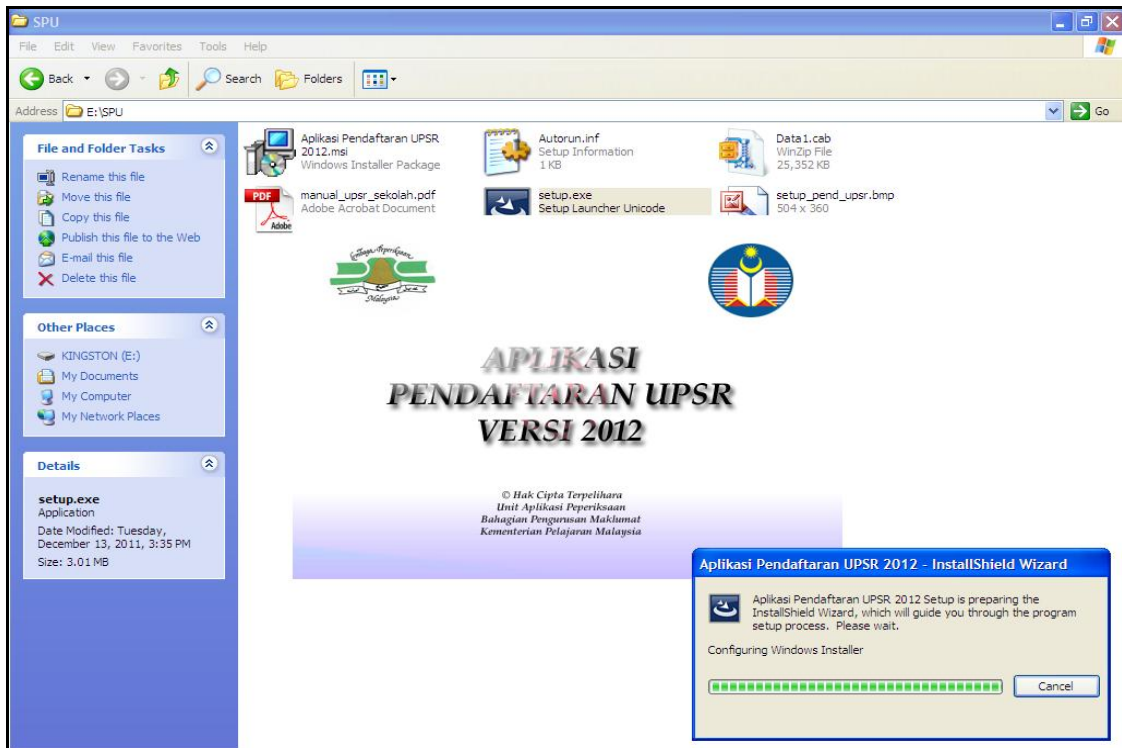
SPU

File Edit View Favorites Tools Help

Back Search Folders

Address E:\SPU Go

File and Folder Tasks

Rename this file
Move this file
Copy this file
Publish this file to the Web
E-mail this file
Delete this file

Other Places

KINGSTON (E:)
My Documents
My Computer
My Network Places

Details

setup.exe
Application
Date Modified: Tuesday, December 13, 2011, 3:35 PM
Size: 3.01 MB

Aplikasi Pendaftaran UPSR 2012.msi
Windows Installer Package

Autorun.inf
Setup Information
1 KB

Data1.cab
WinZip File
25,352 KB

manual_upsr_sekolah.pdf
Adobe Acrobat Document

setup.exe
Setup Launcher Unicode

setup_pend_upsr.bmp
504 x 360

Lembaga Peperiksaan
Malaysia

APLIKASI
PENDAFTARAN UPSR
VERSI 2012

© Hak Cipta Terpelihara
Unit Aplikasi Peperiksaan
Bahagian Pengurusan Maklumat
Kementerian Pelajaran Malaysia

Aplikasi Pendaftaran UPSR 2012 - InstallShield Wizard

Aplikasi Pendaftaran UPSR 2012 Setup is preparing the InstallShield Wizard, which will guide you through the program setup process. Please wait.

Configuring Windows Installer

Cancel